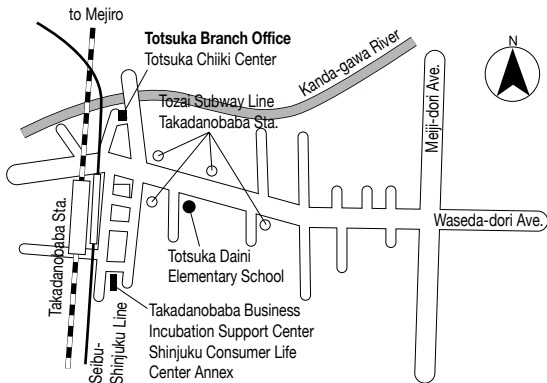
to Mejiro

Totsuka Branch Office
Totsuka Chiiki Center

Kanda-gawa River

N

Tozai Subway Line
Takadanobaba Sta.

Meiji-dori Ave.

Takadanobaba Sta.

Waseda-dori Ave.

Totsuka Daini
Elementary School

Seibu-
Shinjuku Line

Takadanobaba Business
Incubation Support Center
Shinjuku Consumer Life
Center Annex